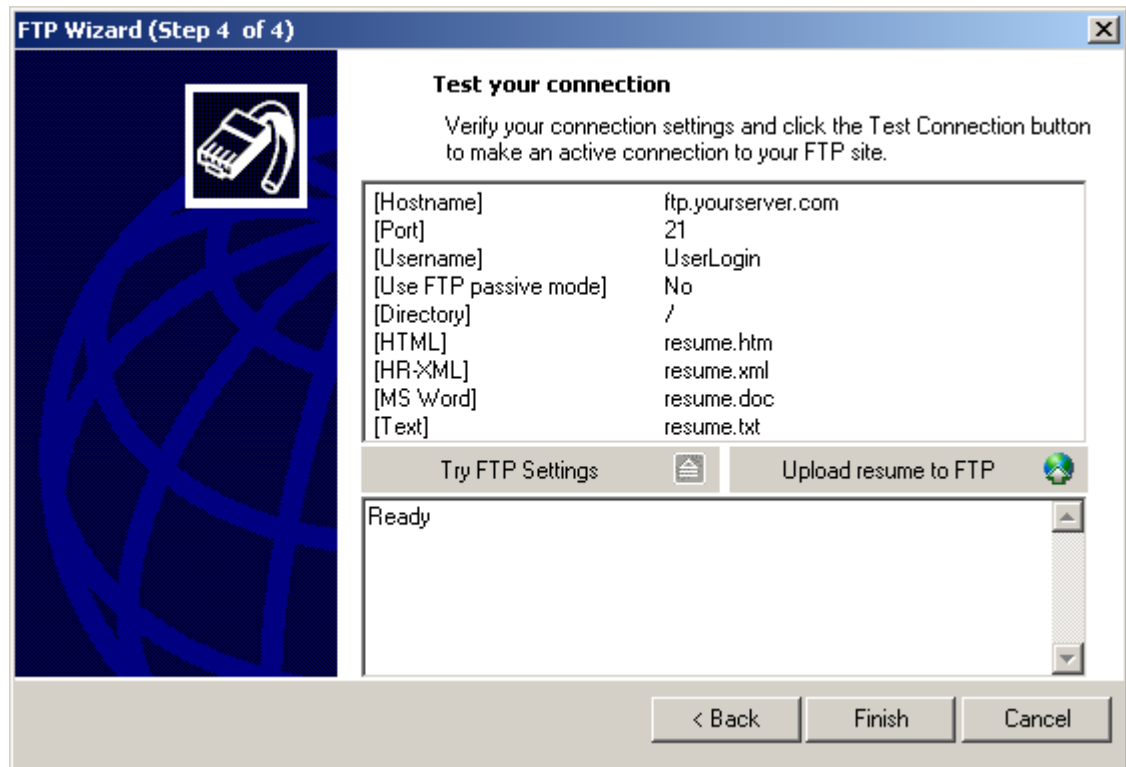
FTP Wizard (Step 4 of 4)

Test your connection

Verify your connection settings and click the Test Connection button to make an active connection to your FTP site.

| | |
|---|---|
| [Hostname] | ftp.yourserver.com |
| [Port] | 21 |
| [Username] | UserLogin |
| [Use FTP passive mode] | No |
| [Directory] | / |
| [HTML] | resume.htm |
| [HR-XML] | resume.xml |
| [MS Word] | resume.doc |
| [Text] | resume.txt |

Try FTP Settings

Upload resume to FTP

Ready

< Back

Finish

Cancel